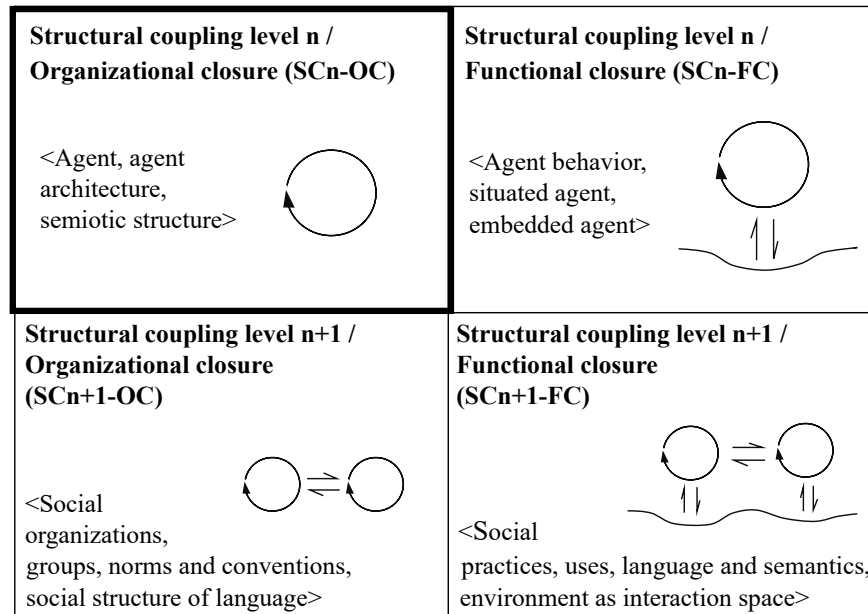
| **Structural coupling level n / Organizational closure (SCn-OC)** <br> <Agent, agent architecture, semiotic structure> | **Structural coupling level n / Functional closure (SCn-FC)** <br> <Agent behavior, situated agent, embedded agent> |
|---|---|
| **Structural coupling level n+1 / Organizational closure (SCn+1-OC)** <br> <Social organizations, groups, norms and conventions, social structure of language> | **Structural coupling level n+1 / Functional closure (SCn+1-FC)** <br> <Social practices, uses, language and semantics, environment as interaction space> |